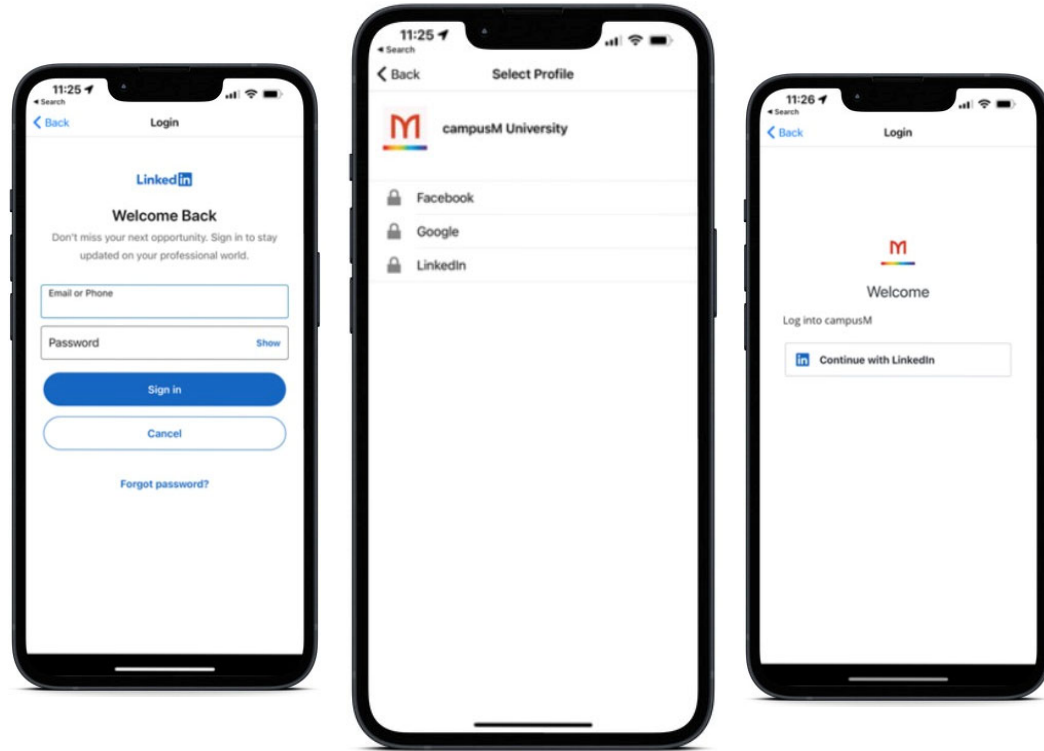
11:25
◂ Search
Back
Login

LinkedIn

Welcome Back

Don't miss your next opportunity. Sign in to stay updated on your professional world.

Email or Phone

Password
Show

Sign in

Cancel

Forgot password?

11:25
◂ Search
Back
Select Profile

M
campusM University

Facebook

Google

LinkedIn

11:26
◂ Search
Back
Login

M

Welcome

Log into campusM

in
Continue with LinkedIn